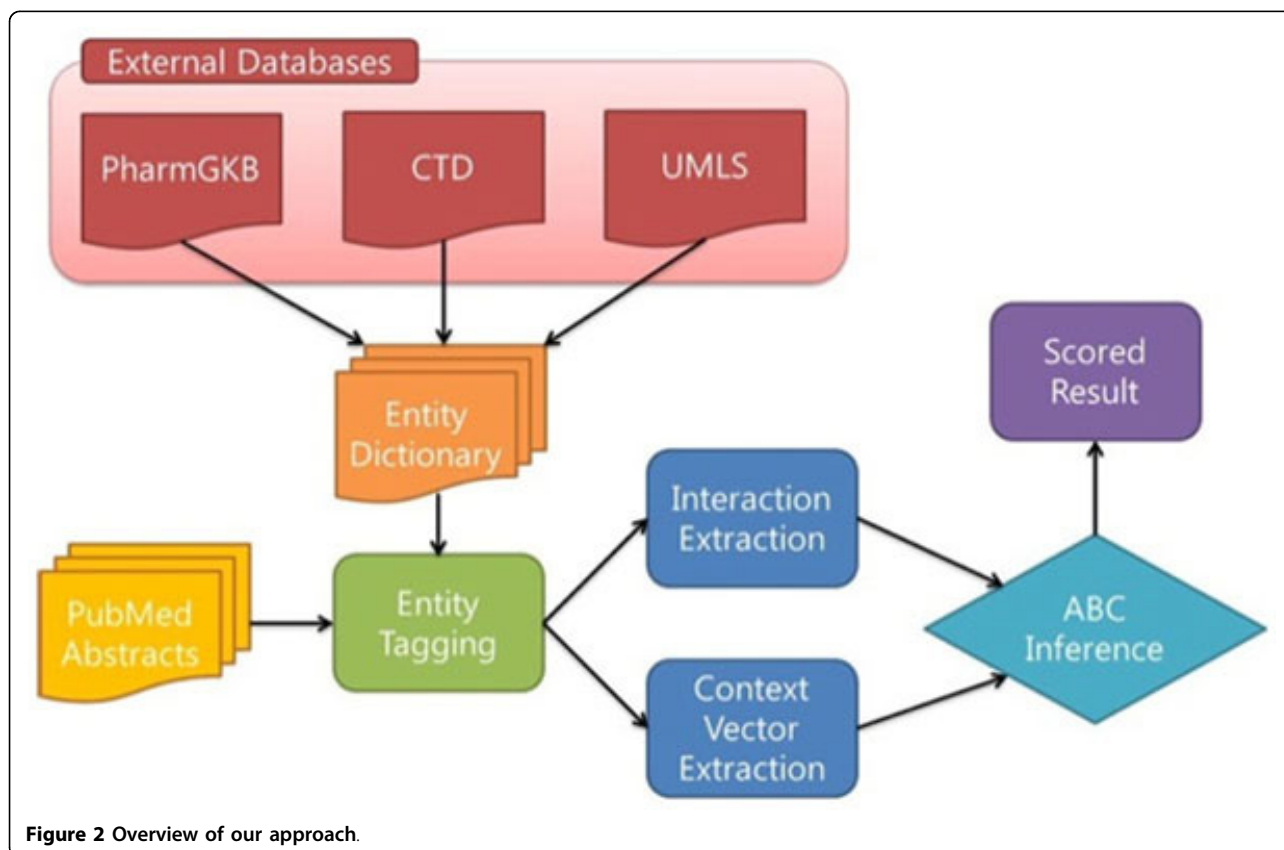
External Databases

PharmGKB

CTD

UMLS

Entity Dictionary

Scored Result

PubMed Abstracts

Entity Tagging

Interaction Extraction

Context Vector Extraction

ABC Inference

Figure 2 Overview of our approach.